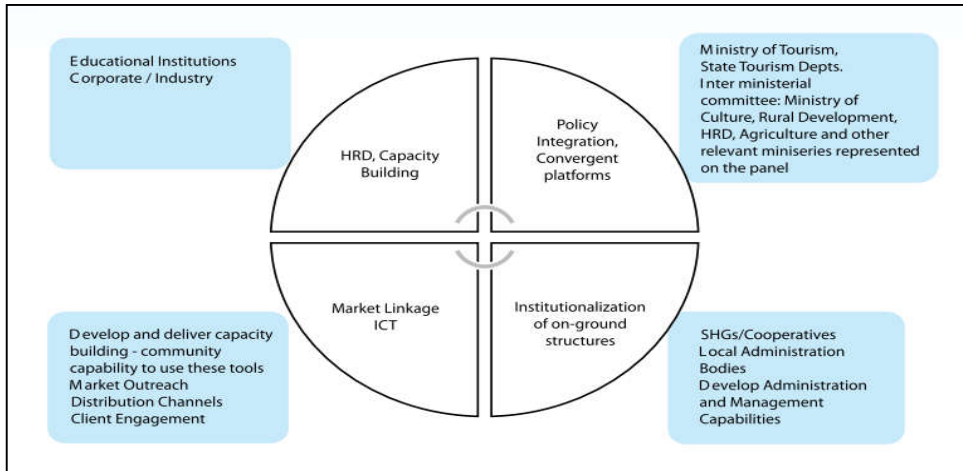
Educational Institutions
Corporate / Industry

HRD, Capacity Building

Policy Integration, Convergent platforms

Ministry of Tourism, State Tourism Depts.
Inter ministerial committee: Ministry of Culture, Rural Development, HRD, Agriculture and other relevant miniseries represented on the panel

Develop and deliver capacity building - community capability to use these tools
Market Outreach
Distribution Channels
Client Engagement

Market Linkage ICT

Institutionalization of on-ground structures

SHGs/Cooperatives
Local Administration Bodies
Develop Administration and Management Capabilities